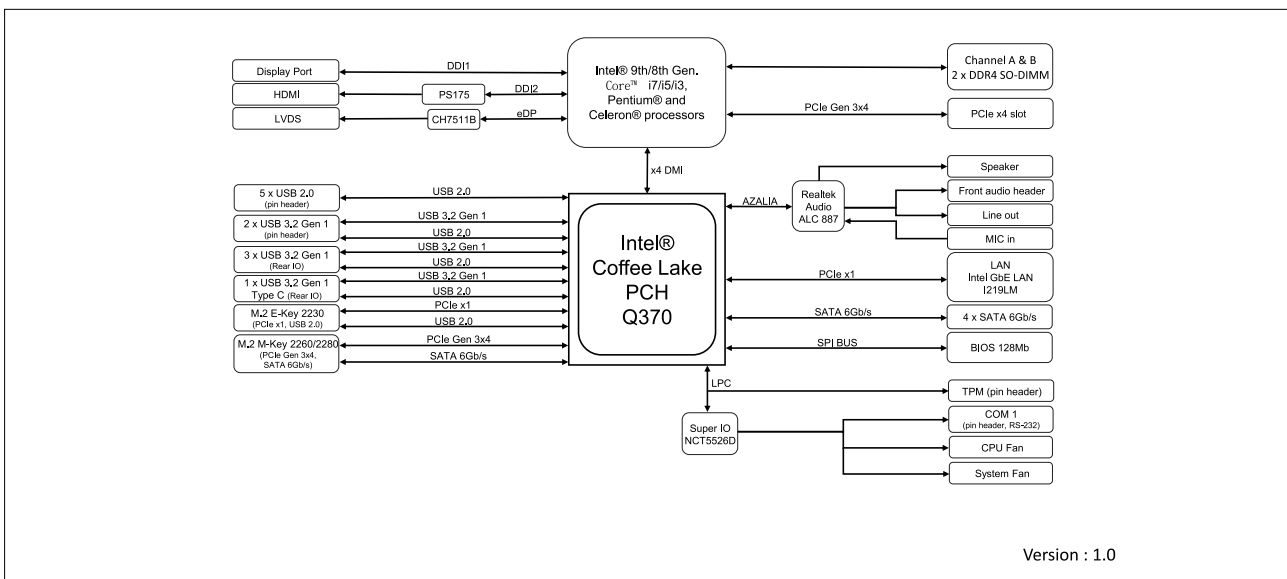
Display Port
HDMI
LVDS
DDI1
PS175
DDI2
CH7511B
eDP
Intel® 9th/8th Gen. Core™ i7/i5/i3, Pentium® and Celeron® processors
Channel A & B
2 x DDR4 SO-DIMM
PCIe Gen 3x4
PCIe x4 slot
x4 DMI
5 x USB 2.0
(pin header)
USB 2.0
2 x USB 3.2 Gen 1
(pin header)
USB 3.2 Gen 1
USB 2.0
3 x USB 3.2 Gen 1
(Rear IO)
USB 3.2 Gen 1
USB 2.0
1 x USB 3.2 Gen 1
Type C (Rear IO)
USB 3.2 Gen 1
USB 2.0
M.2 E-Key 2230
(PCIe x1, USB 2.0)
PCIe x1
USB 2.0
M.2 M-Key 2260/2280
(PCIe Gen 3x4, SATA 6Gb/s)
PCIe Gen 3x4
SATA 6Gb/s
Intel® Coffee Lake PCH Q370
AZALIA
Realtek Audio ALC 887
Speaker
Front audio header
Line out
MIC in
PCIe x1
LAN
Intel GbE LAN
I219LM
SATA 6Gb/s
4 x SATA 6Gb/s
SPI BUS
BIOS 128Mb
LPC
TPM (pin header)
Super IO
NCT5526D
COM 1
(pin header, RS-232)
CPU Fan
System Fan
Version : 1.0